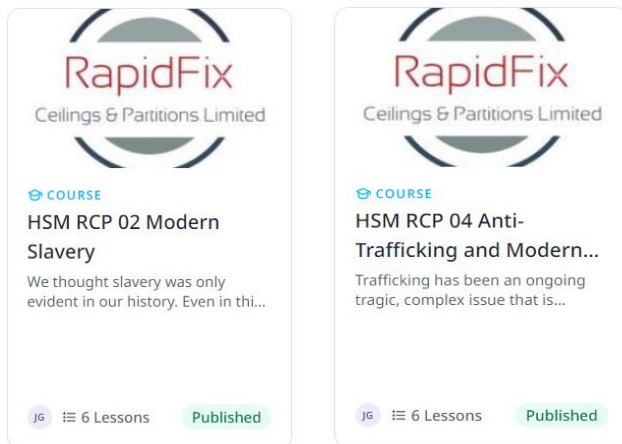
RapidFix
Ceilings & Partitions Limited

COURSE
HSM RCP 02 Modern Slavery
We thought slavery was only evident in our history. Even in thi...

JG 6 Lessons Published

RapidFix
Ceilings & Partitions Limited

COURSE
HSM RCP 04 Anti-Trafficking and Modern...
Trafficking has been an ongoing tragic, complex issue that is...

JG 6 Lessons Published